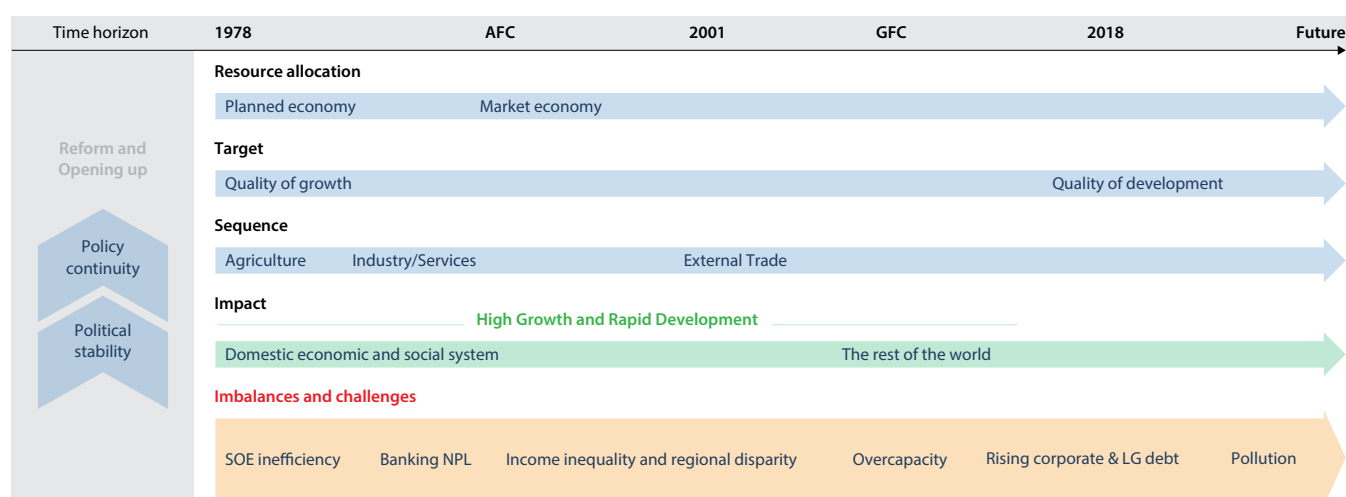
Time horizon | 1978 | AFC | 2001 | GFC | 2018 | Future

Reform and Opening up

Policy continuity

Political stability

Resource allocation

Planned economy Market economy

Target

Quality of growth Quality of development

Sequence

Agriculture Industry/Services External Trade

Impact

High Growth and Rapid Development

Domestic economic and social system The rest of the world

Imbalances and challenges

SOE inefficiency Banking NPL Income inequality and regional disparity Overcapacity Rising corporate & LG debt Pollution